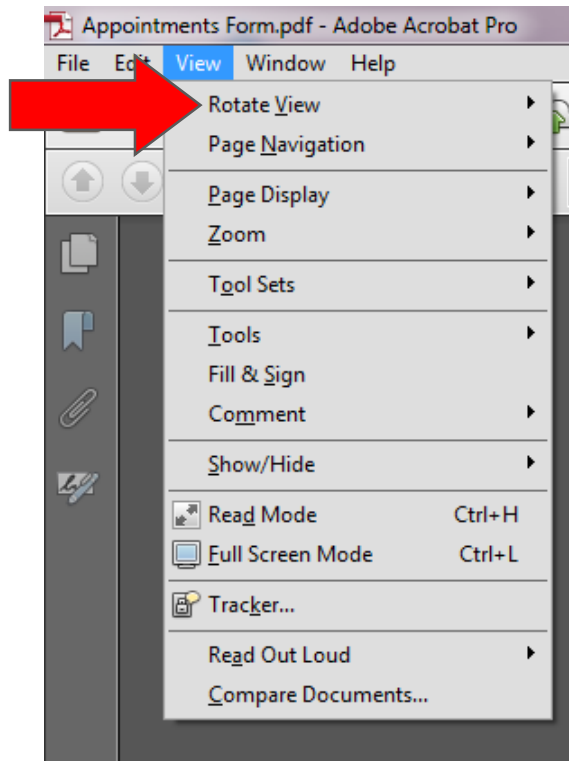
Appointments Form.pdf - Adobe Acrobat Pro

File Edit View Window Help

Rotate View
Page Navigation
Page Display
Zoom
Tool Sets
Tools
Fill & Sign
Comment
Show/Hide
Read Mode Ctrl+H
Full Screen Mode Ctrl+L
Tracker...
Read Out Loud
Compare Documents...